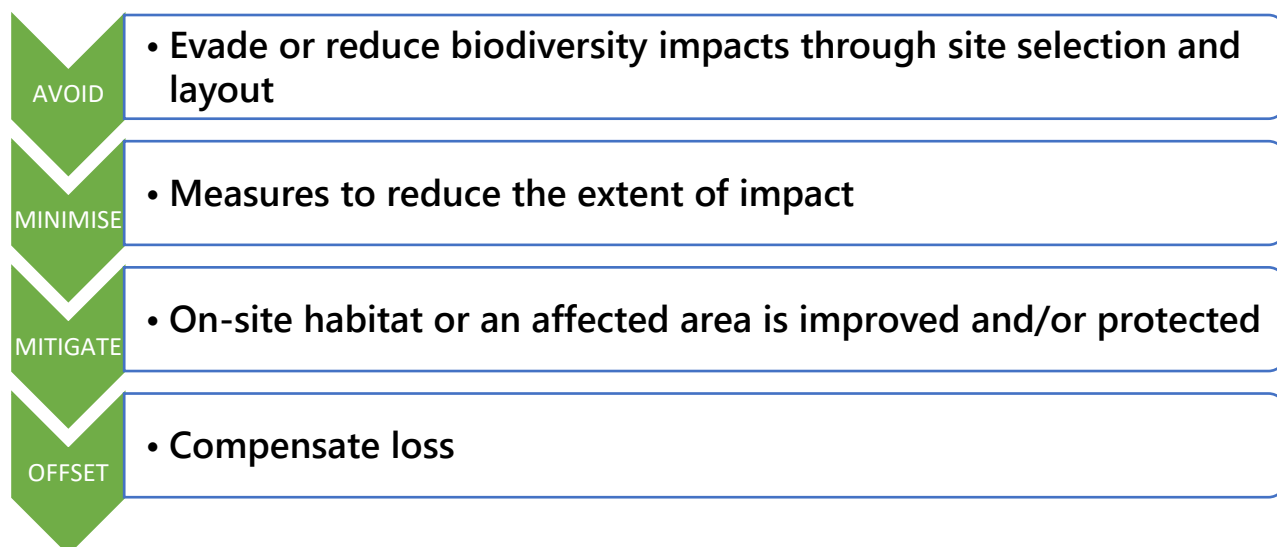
AVOID

• Evade or reduce biodiversity impacts through site selection and layout

MINIMISE

• Measures to reduce the extent of impact

MITIGATE

• On-site habitat or an affected area is improved and/or protected

OFFSET

• Compensate loss